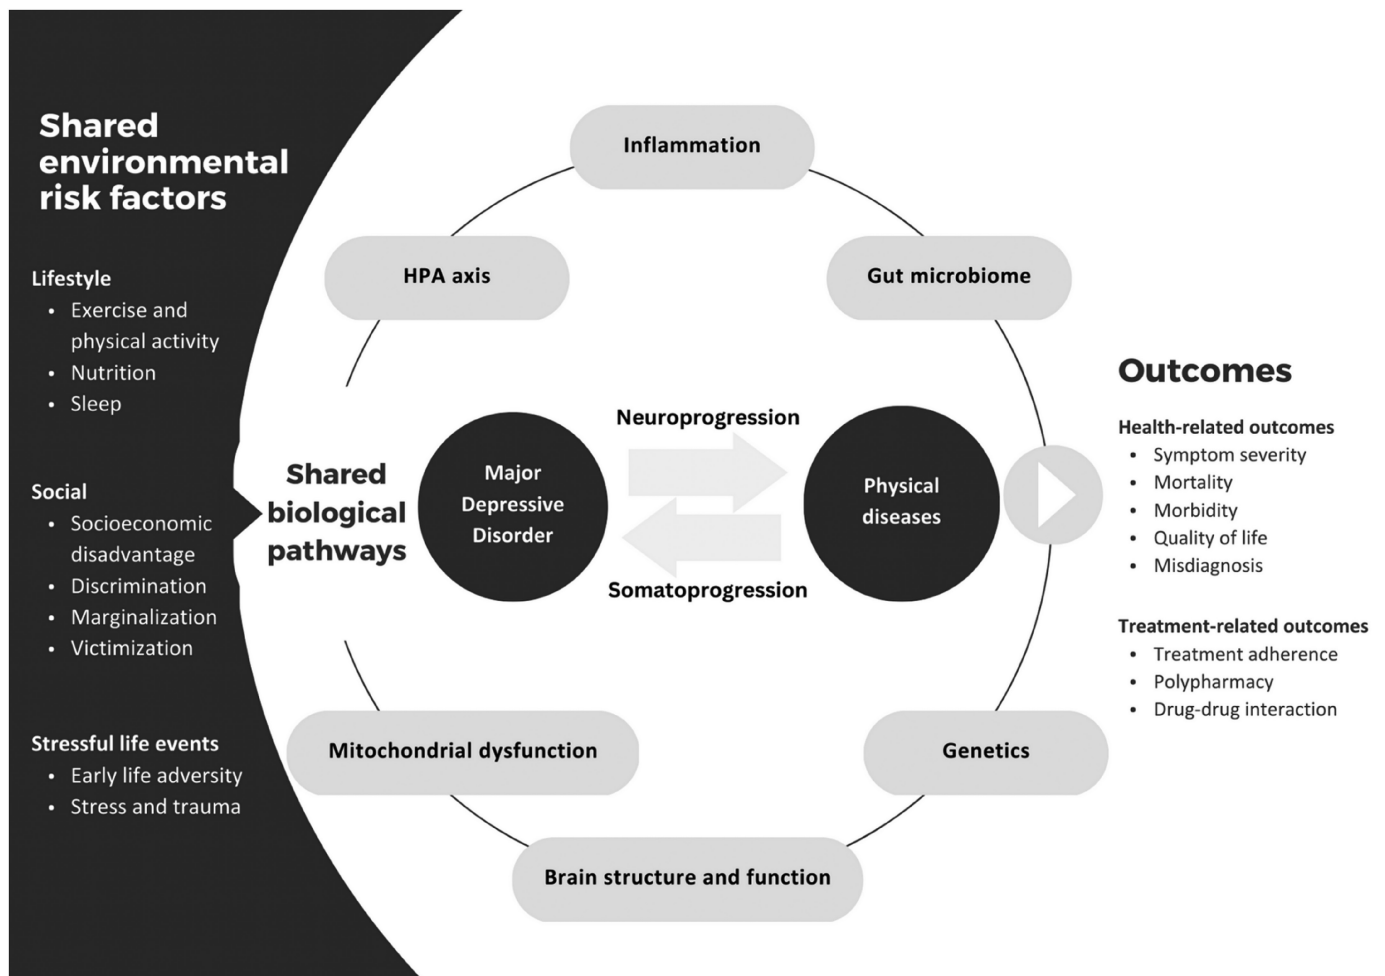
Shared environmental risk factors

Lifestyle
- Exercise and physical activity
- Nutrition
- Sleep

Social
- Socioeconomic disadvantage
- Discrimination
- Marginalization
- Victimization

Stressful life events
- Early life adversity
- Stress and trauma

Inflammation

HPA axis

Gut microbiome

Shared biological pathways

Major Depressive Disorder

Neuroprogression

Somatoprogression

Physical diseases

Mitochondrial dysfunction

Genetics

Brain structure and function

Outcomes

Health-related outcomes
- Symptom severity
- Mortality
- Morbidity
- Quality of life
- Misdiagnosis

Treatment-related outcomes
- Treatment adherence
- Polypharmacy
- Drug-drug interaction